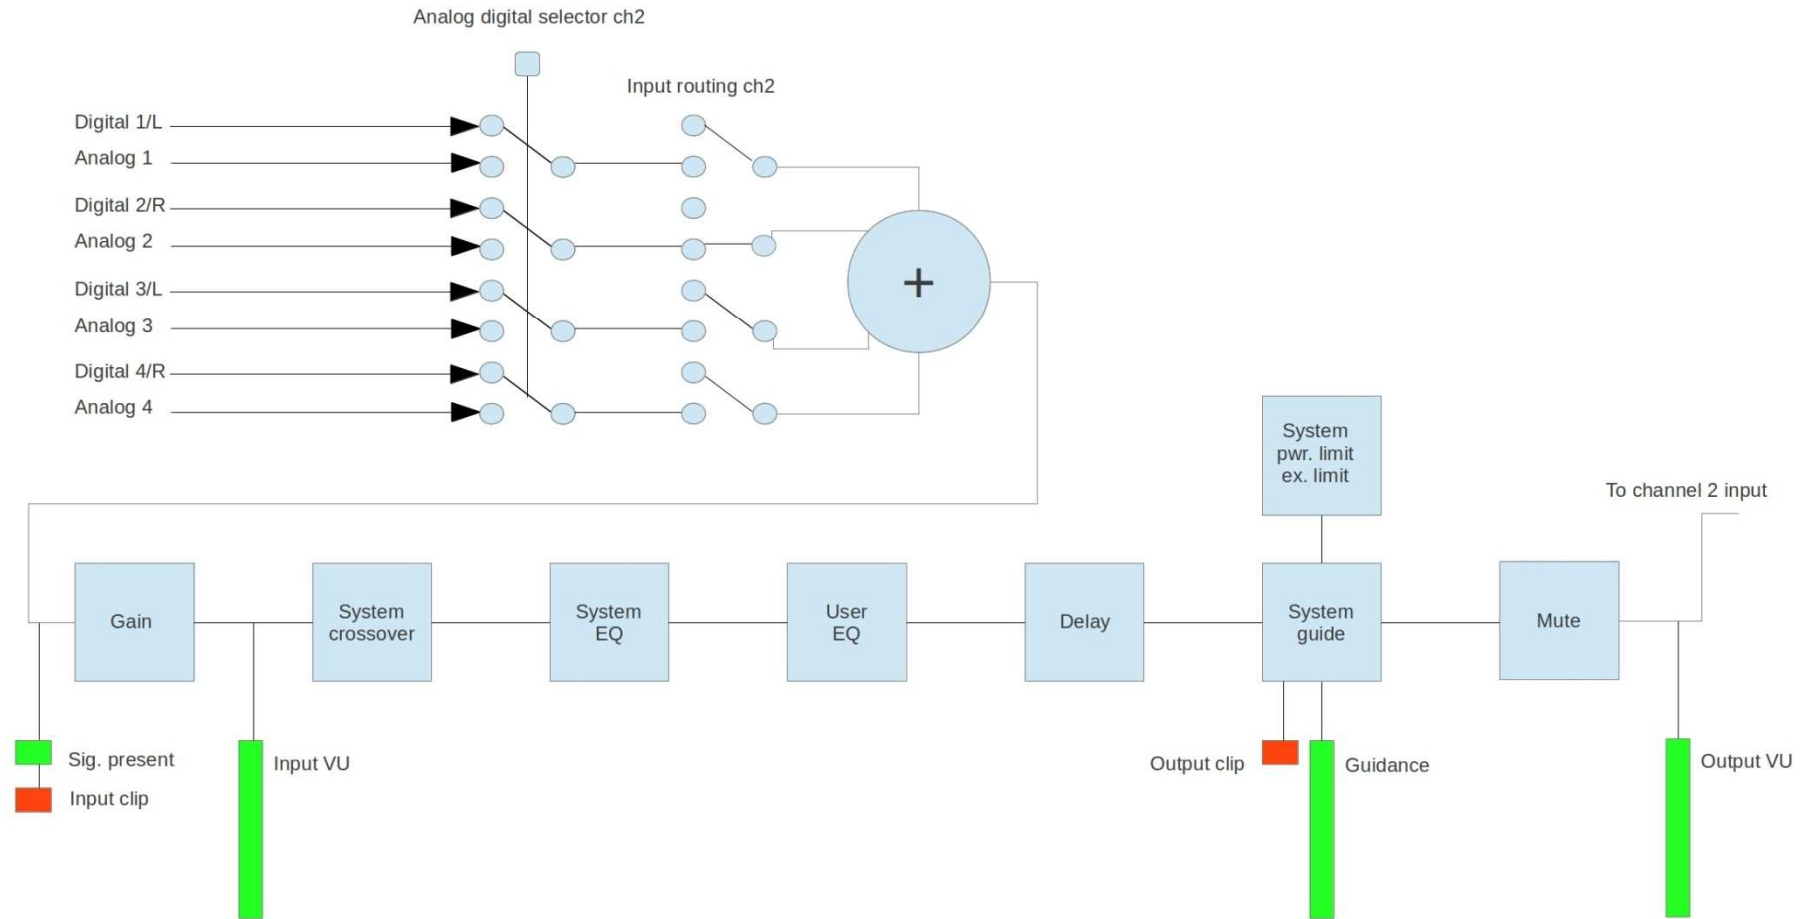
Analog digital selector ch2

Input routing ch2

Digital 1/L
Analog 1
Digital 2/R
Analog 2
Digital 3/L
Analog 3
Digital 4/R
Analog 4

+

System pwr. limit ex. limit

To channel 2 input

Gain

System crossover

System EQ

User EQ

Delay

System guide

Mute

Sig. present
Input clip

Input VU

Output clip

Guidance

Output VU